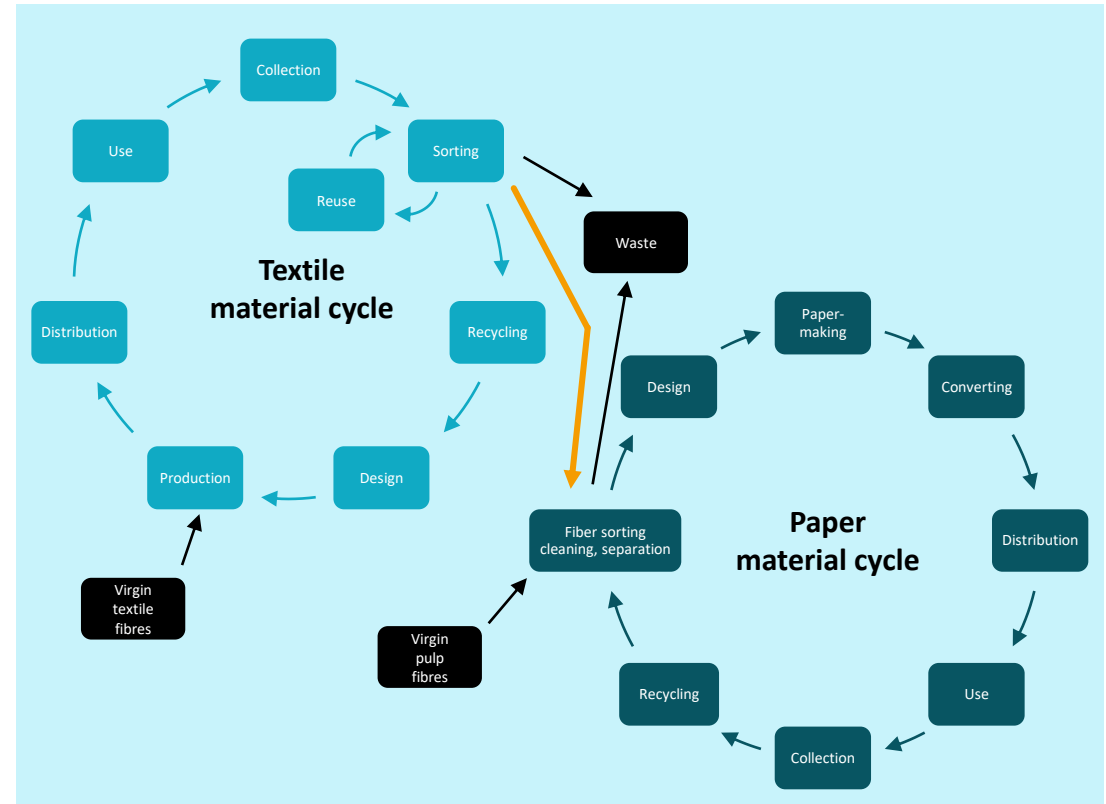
Collection

Use

Sorting

Reuse

Waste

Textile material cycle

Distribution

Recycling

Paper-making

Design

Converting

Production

Design

Fiber sorting cleaning, separation

Paper material cycle

Distribution

Virgin textile fibres

Virgin pulp fibres

Recycling

Use

Collection